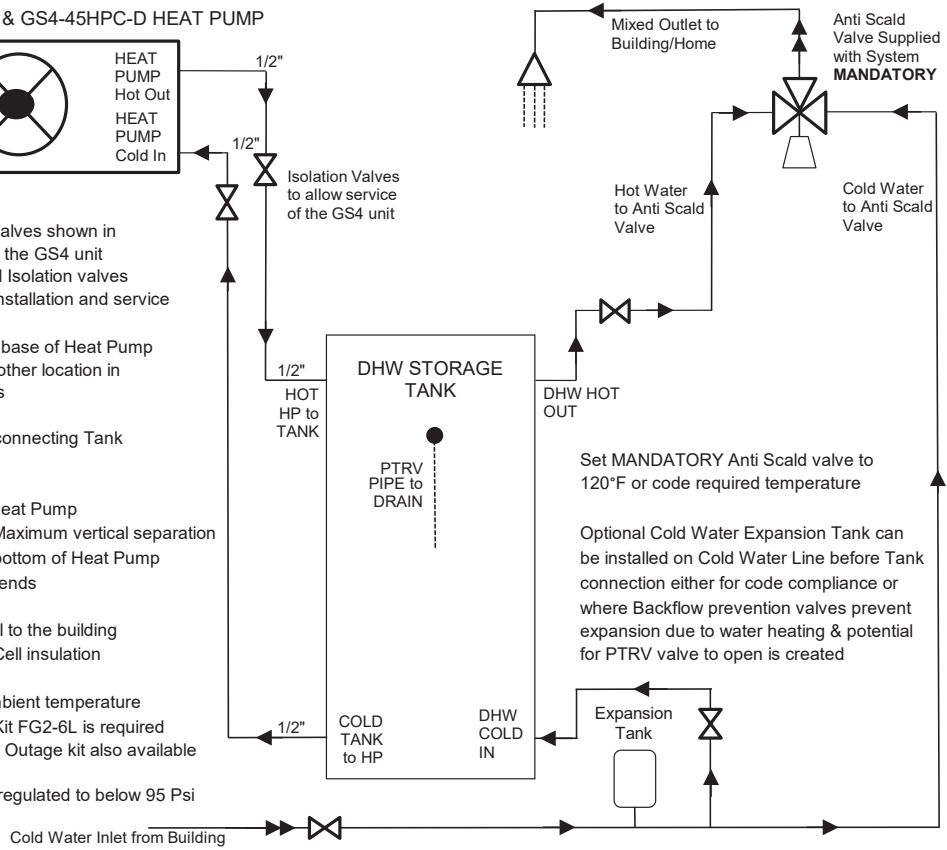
& GS4-45HPC-D HEAT PUMP

HEAT PUMP Hot Out

HEAT PUMP Cold In

1/2"

1/2"

Isolation Valves to allow service of the GS4 unit

alves shown in the GS4 unit Isolation valves nstallation and service

base of Heat Pump other location in s

connecting Tank

eat Pump Maximum vertical separation bottom of Heat Pump ends

l to the building Cell insulation

bient temperature Kit FG2-6L is required Outage kit also available

regulated to below 95 Psi

Mixed Outlet to Building/Home

Anti Scald Valve Supplied with System **MANDATORY**

Hot Water to Anti Scald Valve

Cold Water to Anti Scald Valve

1/2"

HOT HP to TANK

DHW STORAGE TANK

DHW HOT OUT

PTRV PIPE to DRAIN

Set MANDATORY Anti Scald valve to 120°F or code required temperature

Optional Cold Water Expansion Tank can be installed on Cold Water Line before Tank connection either for code compliance or where Backflow prevention valves prevent expansion due to water heating & potential for PTRV valve to open is created

1/2"

COLD TANK to HP

DHW COLD IN

Expansion Tank

Cold Water Inlet from Building